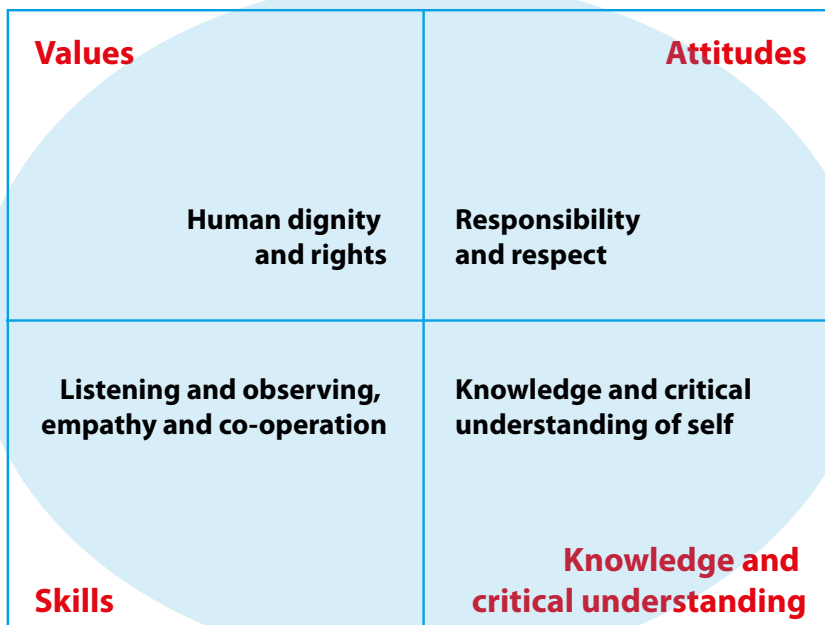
Values

Attitudes

Human dignity and rights

Responsibility and respect

Listening and observing, empathy and co-operation

Knowledge and critical understanding of self

Skills

Knowledge and critical understanding